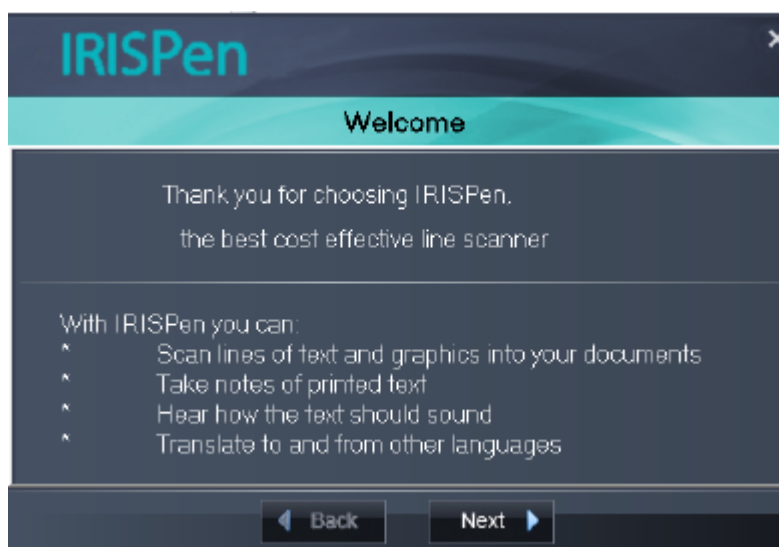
IRISPen

Welcome

Thank you for choosing IRISPen.

the best cost effective line scanner

With IRISPen you can:
* Scan lines of text and graphics into your documents
* Take notes of printed text
* Hear how the text should sound
* Translate to and from other languages

Back

Next